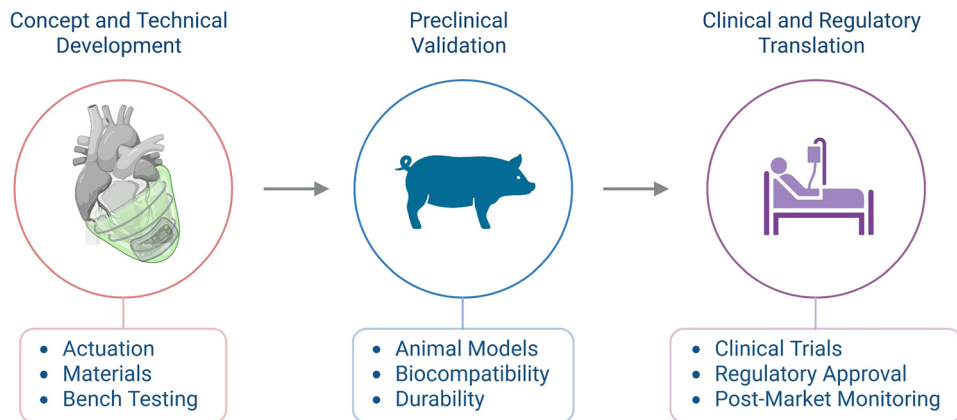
Concept and Technical Development

Preclinical Validation

Clinical and Regulatory Translation

- Actuation
- Materials
- Bench Testing

- Animal Models
- Biocompatibility
- Durability

- Clinical Trials
- Regulatory Approval
- Post-Market Monitoring